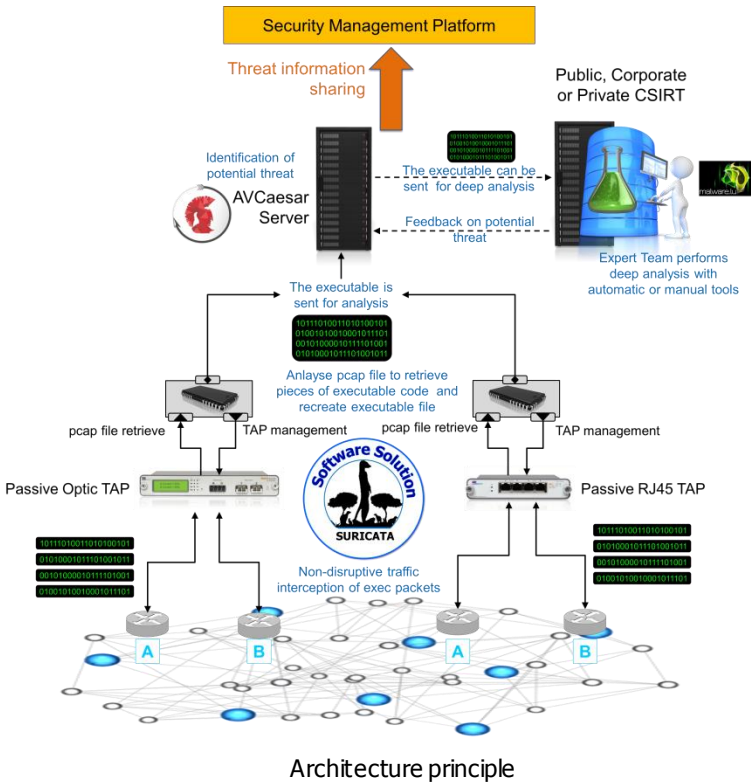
Security Management Platform

Threat information sharing

Public, Corporate or Private CSIRT

Identification of potential threat

AVCaesar Server

The executable can be sent for deep analysis

Feedback on potential threat

malware.lu

Expert Team performs deep analysis with automatic or manual tools

The executable is sent for analysis

1011101001101010100101
0100101001000101011101
0010100001011110110001
0101000101110100101001

Anlayse pcap file to retrieve pieces of executable code and recreate executable file

pcap file retrieve

TAP management

pcap file retrieve

TAP management

Passive Optic TAP

Software Solution

SURICATA

Passive RJ45 TAP

1011101001101010100101
0101000101110100101001
0010100001011110110001
0100101001000101011101

1011101001101010100101
0101000101110100101001
0010100001011110110001
0100101001000101011101

Non-disruptive traffic interception of exec packets

A

B

A

B

Architecture principle